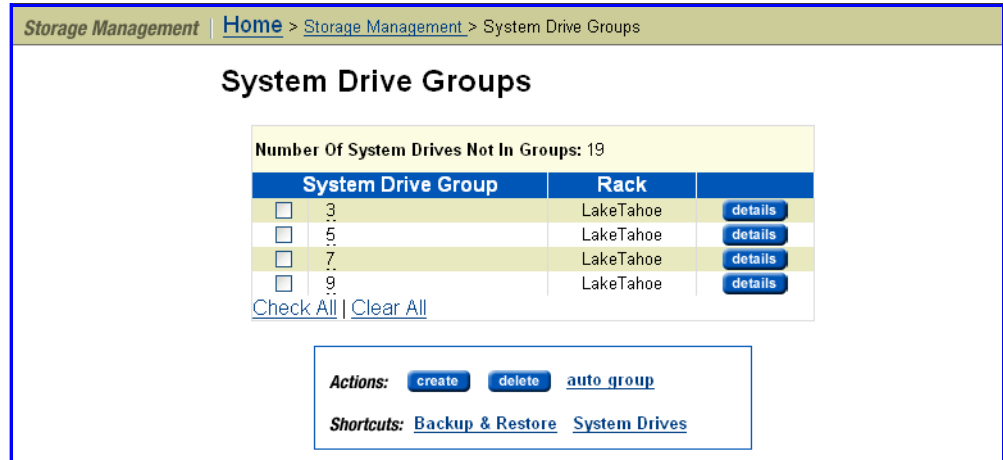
Storage Management | Home > Storage Management > System Drive Groups

System Drive Groups

Number Of System Drives Not In Groups: 19

| System Drive Group | Rack | |
|---|---|---|
| 3 | LakeTahoe | details |
| 5 | LakeTahoe | details |
| 7 | LakeTahoe | details |
| 9 | LakeTahoe | details |

Check All | Clear All

Actions: create delete auto group

Shortcuts: Backup & Restore System Drives